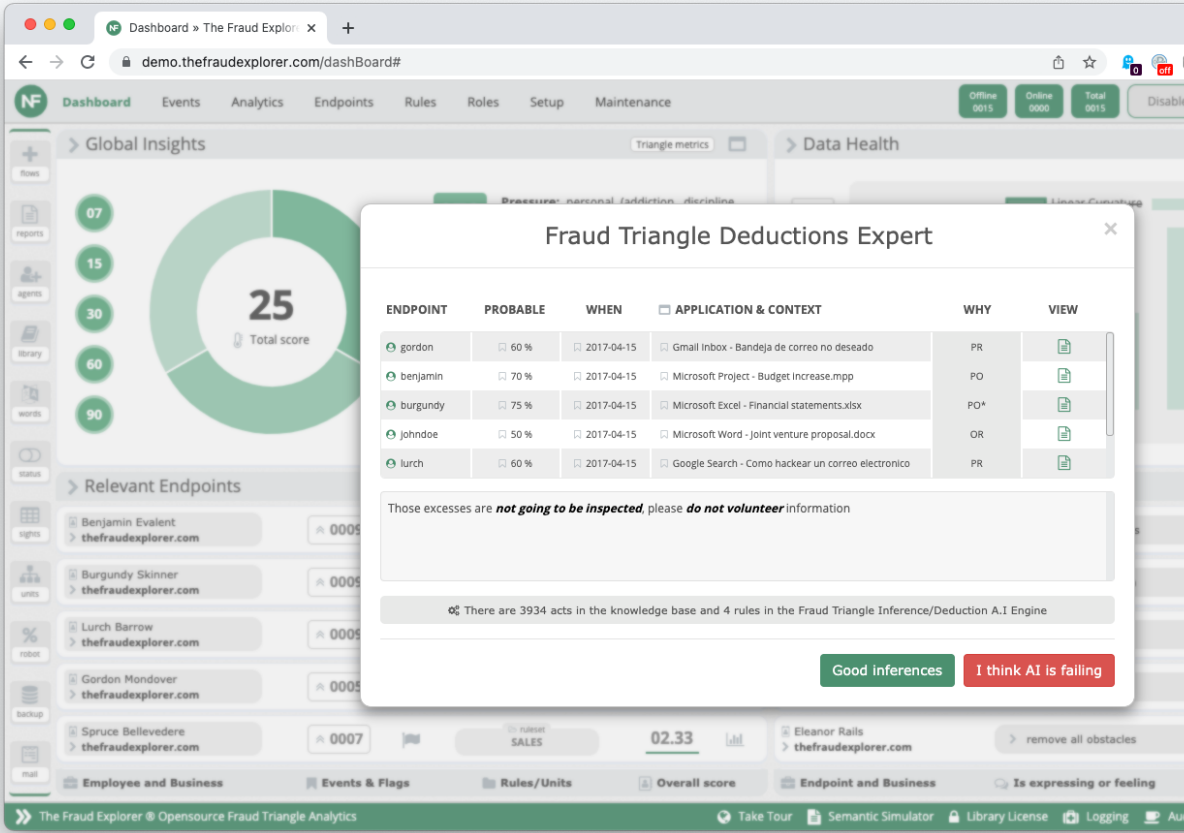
Dashboard » The Fraud Explor

demo.thefraudexplorer.com/dashBoard#

NF Dashboard Events Analytics Endpoints Rules Roles Setup Maintenance

Offline 0015 Online 0000 Total 0015 Disable

flows
reports
agents
library
words
status
sights
units
robot
backup
mail

Global Insights Triangle metrics

07
15
30
60
90

25
Total score

Pressure: personal (addiction, discipline

Data Health

Linear Curvature

Relevant Endpoints

Benjamin Evalent
thefraudexplorer.com
0009

Burgundy Skinner
thefraudexplorer.com
0009

Lurch Barrow
thefraudexplorer.com
0009

Gordon Mondover
thefraudexplorer.com
0005

Spruce Bellevedere
thefraudexplorer.com
0007

ruleset
SALES

02.33

Eleanor Rails
thefraudexplorer.com

remove all obstacles

Employee and Business Events & Flags Rules/Units Overall score Endpoint and Business Is expressing or feeling

Fraud Triangle Deductions Expert

| ENDPOINT | PROBABLE | WHEN | APPLICATION & CONTEXT | WHY | VIEW |
|---|---|---|---|---|---|
| gordon | 60 % | 2017-04-15 | Gmail Inbox - Bandeja de correo no deseado | PR | |
| benjamin | 70 % | 2017-04-15 | Microsoft Project - Budget increase.mpp | PO | |
| burgundy | 75 % | 2017-04-15 | Microsoft Excel - Financial statements.xlsx | PO* | |
| johndoe | 50 % | 2017-04-15 | Microsoft Word - Joint venture proposal.docx | OR | |
| lurch | 60 % | 2017-04-15 | Google Search - Como hackear un correo electronico | PR | |

Those excesses are ***not going to be inspected***, please ***do not volunteer*** information

There are 3934 acts in the knowledge base and 4 rules in the Fraud Triangle Inference/Deduction A.I Engine

Good inferences I think AI is failing

The Fraud Explorer ® Opensource Fraud Triangle Analytics Take Tour Semantic Simulator Library License Logging Au